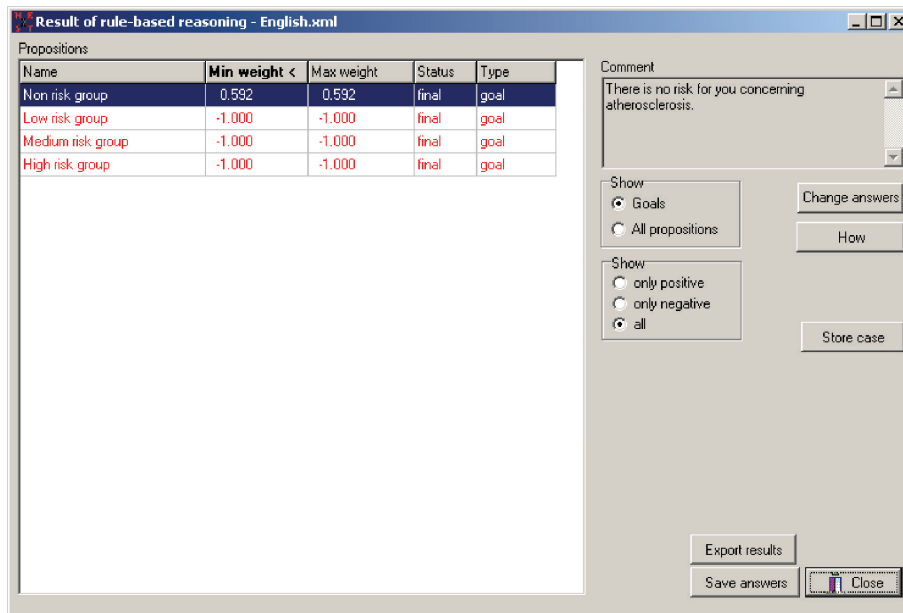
Result of rule-based reasoning - English.xml

Propositions

| Name | Min weight < | Max weight | Status | Type |
|---|---|---|---|---|
| Non risk group | 0.592 | 0.592 | final | goal |
| Low risk group | -1.000 | -1.000 | final | goal |
| Medium risk group | -1.000 | -1.000 | final | goal |
| High risk group | -1.000 | -1.000 | final | goal |

Comment

There is no risk for you concerning atherosclerosis.

Show
Goals
All propositions

Change answers

How

Show
only positive
only negative
all

Store case

Export results

Save answers

Close